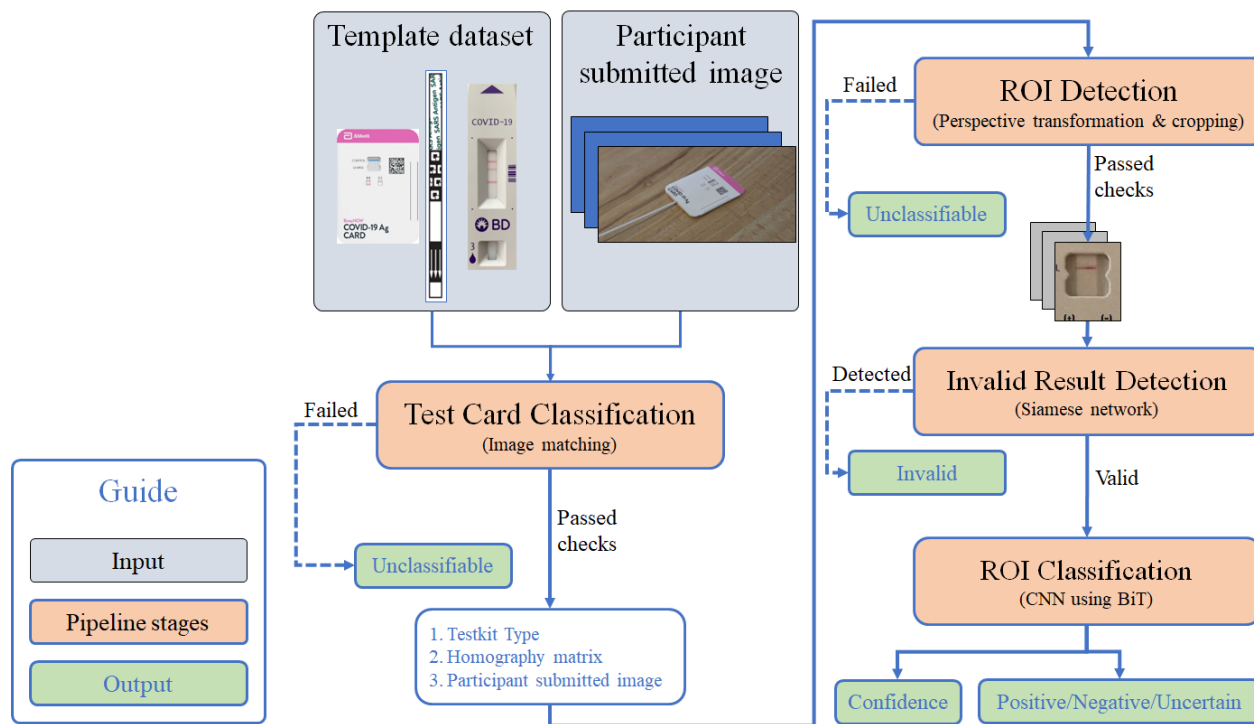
Template dataset

Abbott
BinaxNOW
COVID-19 Ag CARD

SARS Antigen

COVID-19
BD
3

Participant submitted image

Failed

Test Card Classification
(Image matching)

Unclassifiable

Passed checks

1. Testkit Type
2. Homography matrix
3. Participant submitted image

Guide

Input

Pipeline stages

Output

Failed

ROI Detection
(Perspective transformation & cropping)

Unclassifiable

Passed checks

Detected

Invalid Result Detection
(Siamese network)

Invalid

Valid

ROI Classification
(CNN using BiT)

Confidence

Positive/Negative/Uncertain